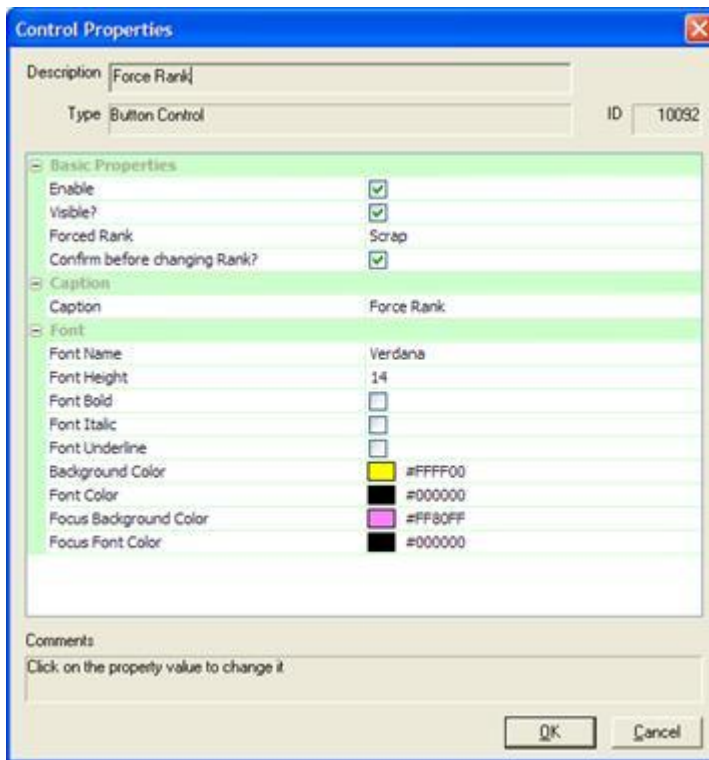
Control Properties

Description Force Rank

Type Button Control

ID 10092

Basic Properties

| | |
|---|---|
| Enable | ☑ |
| Visible? | ☑ |
| Forced Rank | Scrap |
| Confirm before changing Rank? | ☑ |

Caption

| | |
|---|---|
| Caption | Force Rank |

Font

| | |
|---|---|
| Font Name | Verdana |
| Font Height | 14 |
| Font Bold | ☐ |
| Font Italic | ☐ |
| Font Underline | ☐ |
| Background Color | #FFFF00 |
| Font Color | #000000 |
| Focus Background Color | #FF80FF |
| Focus Font Color | #000000 |

Comments

Click on the property value to change it

OK Cancel